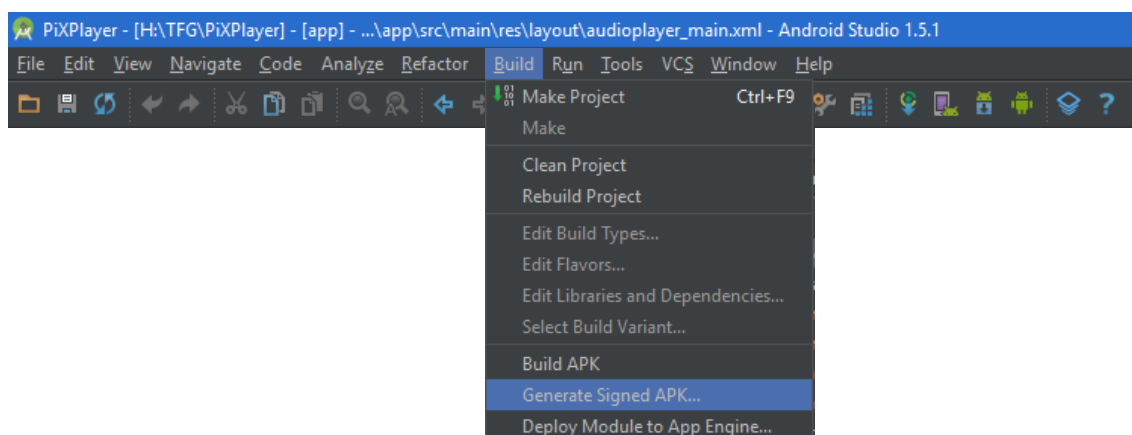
PiXPlayer - [H:\TFG\PiXPlayer] - [app] - ...\app\src\main\res\layout\audioplayer_main.xml - Android Studio 1.5.1

File Edit View Navigate Code Analyze Refactor Build Run Tools VCS Window Help

Make Project Ctrl+F9
Make
Clean Project
Rebuild Project
Edit Build Types...
Edit Flavors...
Edit Libraries and Dependencies...
Select Build Variant...
Build APK
Generate Signed APK...
Deploy Module to App Engine...